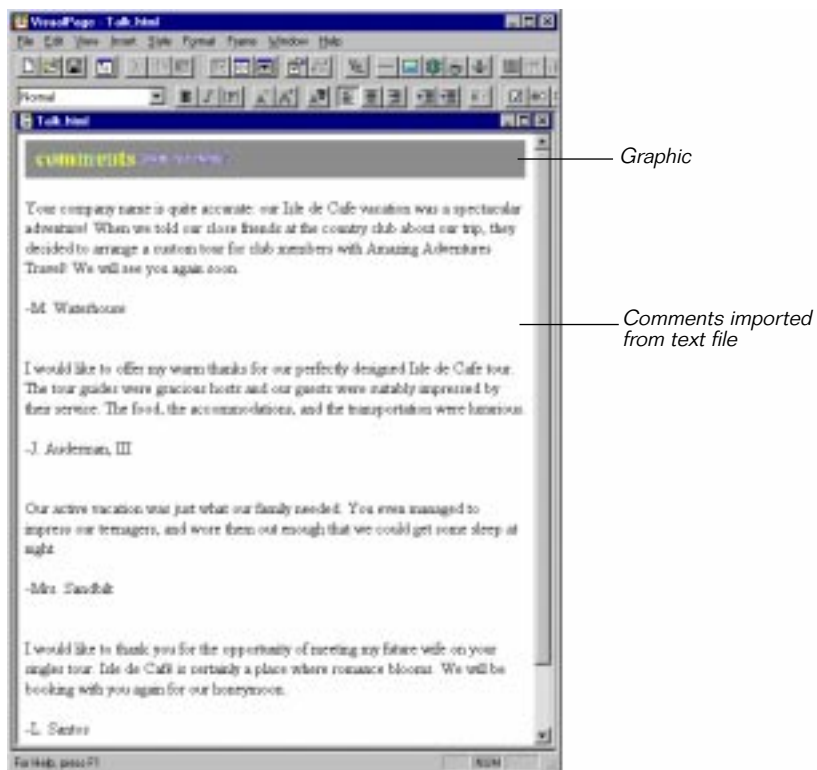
VisualPage - Talk.html

File Edit View Insert Style Format Frame Window Help

Normal

Talk.html

comments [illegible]

Your company name is quite accurate: our Isle de Cafe vacation was a spectacular adventure! When we told our close friends at the country club about our trip, they decided to arrange a custom tour for club members with Amazing Adventures Travel! We will see you again soon.

-M. Waterhouse

I would like to offer my warm thanks for our perfectly designed Isle de Cafe tour. The tour guides were gracious hosts and our guests were suitably impressed by their service. The food, the accommodations, and the transportation were luxurious.

-J. Anderman, III

Our active vacation was just what our family needed. You even managed to impress our teenagers, and wore them out enough that we could get some sleep at night.

-Mrs. Sandholt

I would like to thank you for the opportunity of meeting my future wife on your singles tour. Isle de Café is certainly a place where romance blooms. We will be booking with you again for our honeymoon.

-L. Santos

For Help, press F1

NUM

Graphic

Comments imported from text file